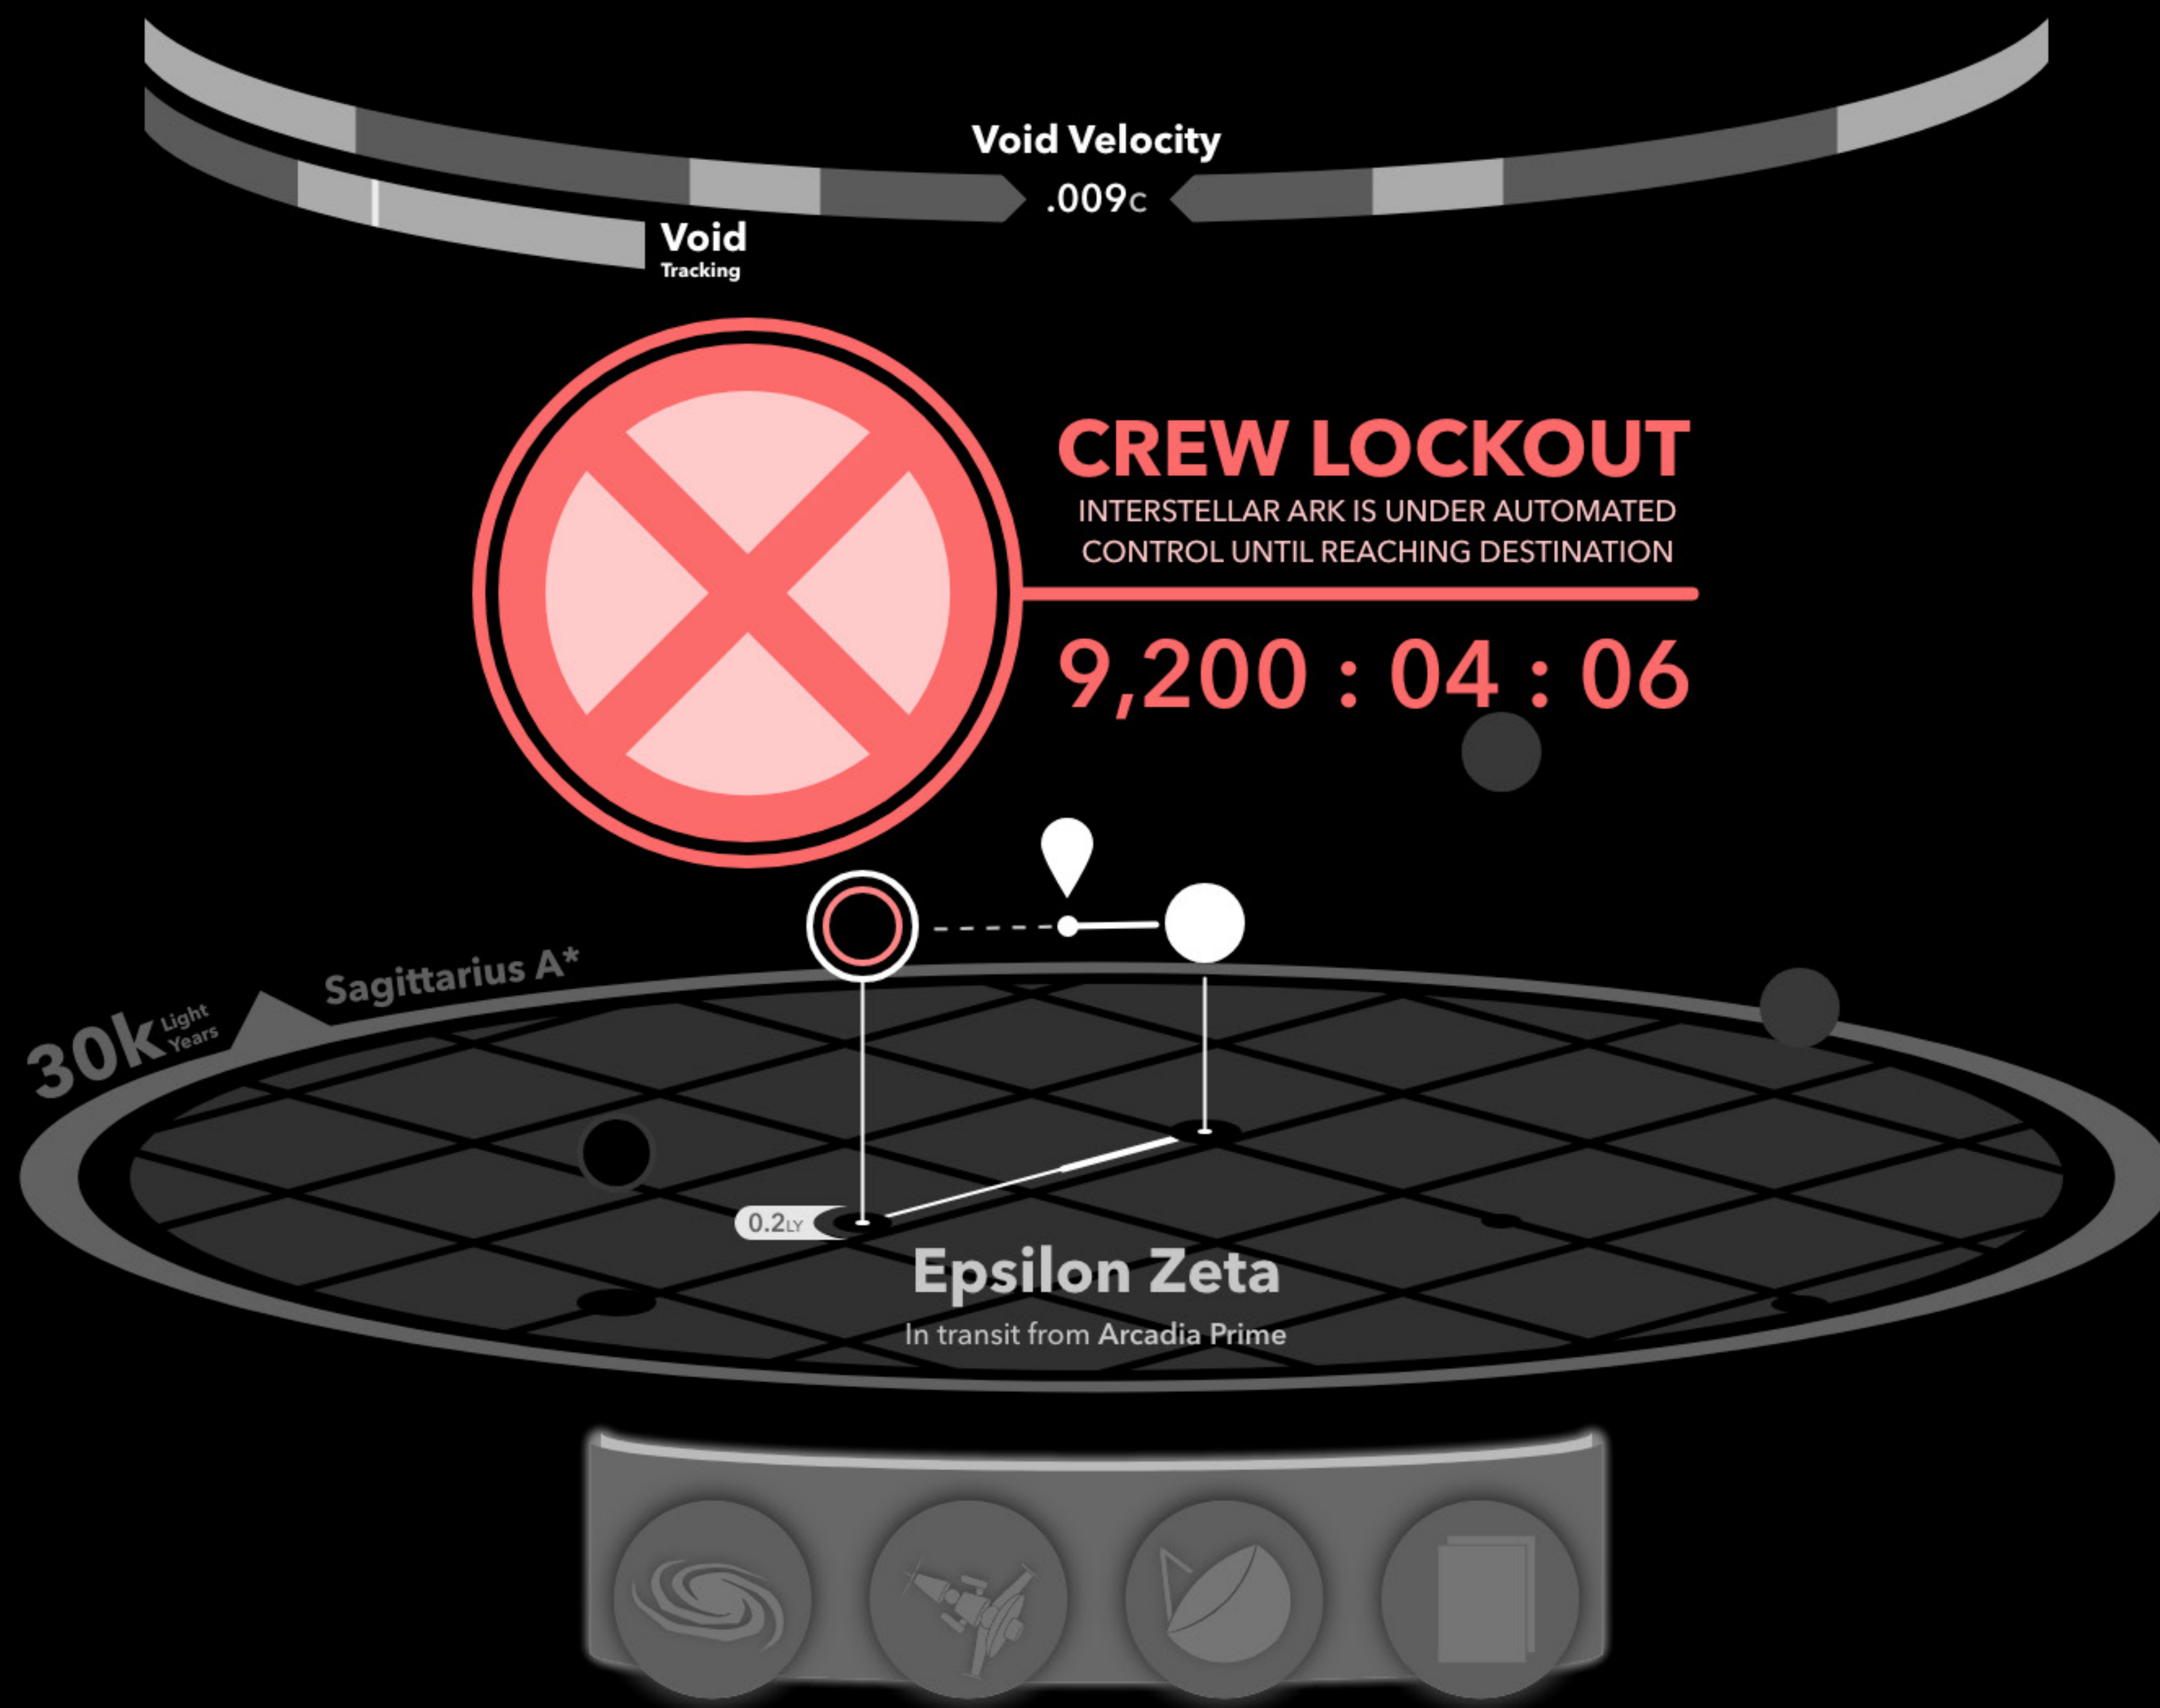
Void Velocity
.009c

Void
Tracking

CREW LOCKOUT
INTERSTELLAR ARK IS UNDER AUTOMATED CONTROL UNTIL REACHING DESTINATION

9,200 : 04 : 06

Sagittarius A*

30k Light Years

0.2LY

Epsilon Zeta
In transit from Arcadia Prime